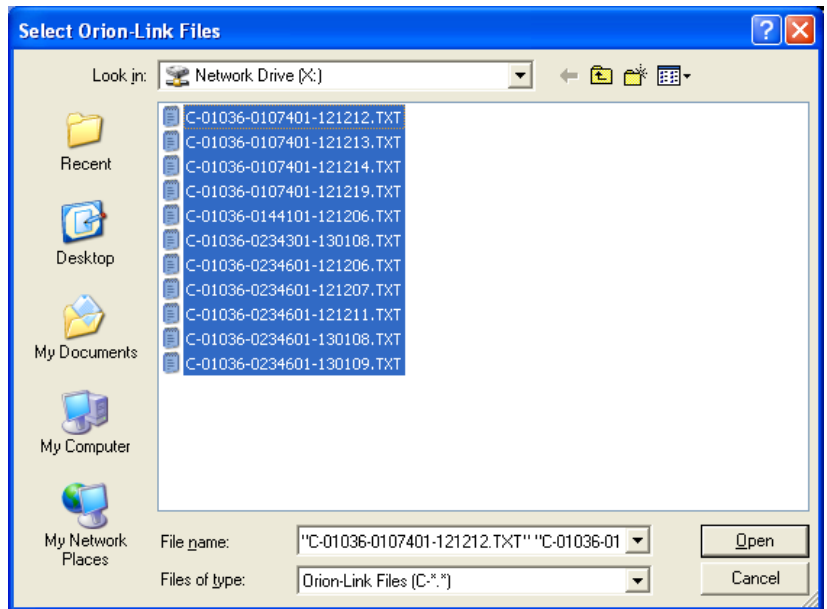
Select Orion-Link Files

Look in: Network Drive (X:)

Recent
Desktop
My Documents
My Computer
My Network Places

C-01036-0107401-121212.TXT
C-01036-0107401-121213.TXT
C-01036-0107401-121214.TXT
C-01036-0107401-121219.TXT
C-01036-0144101-121206.TXT
C-01036-0234301-130108.TXT
C-01036-0234601-121206.TXT
C-01036-0234601-121207.TXT
C-01036-0234601-121211.TXT
C-01036-0234601-130108.TXT
C-01036-0234601-130109.TXT

File name: "C-01036-0107401-121212.TXT" "C-01036-01
Files of type: Orion-Link Files (C-*.*)

Open
Cancel